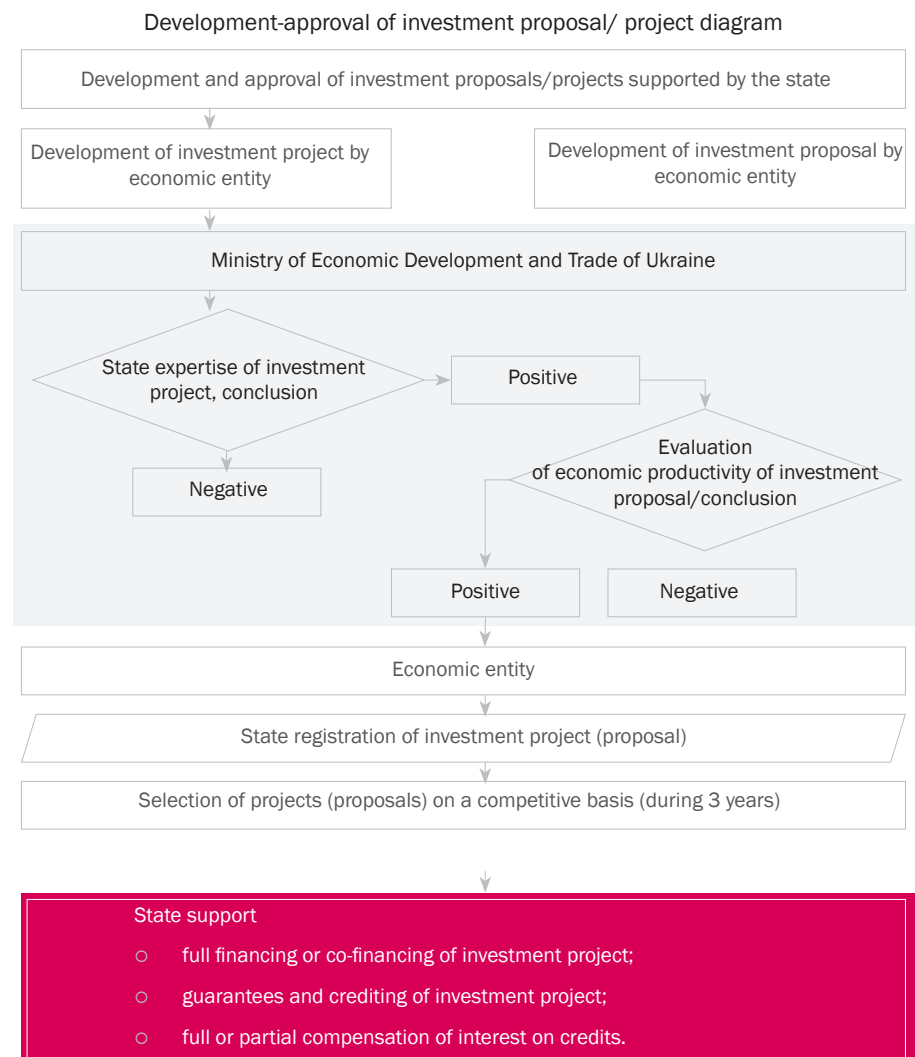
Development-approval of investment proposal/ project diagram

Development and approval of investment proposals/projects supported by the state

Development of investment project by economic entity

Development of investment proposal by economic entity

Ministry of Economic Development and Trade of Ukraine

State expertise of investment project, conclusion

Positive

Negative

Evaluation of economic productivity of investment proposal/conclusion

Positive

Negative

Economic entity

State registration of investment project (proposal)

Selection of projects (proposals) on a competitive basis (during 3 years)

State support

○ full financing or co-financing of investment project;

○ guarantees and crediting of investment project;

○ full or partial compensation of interest on credits.